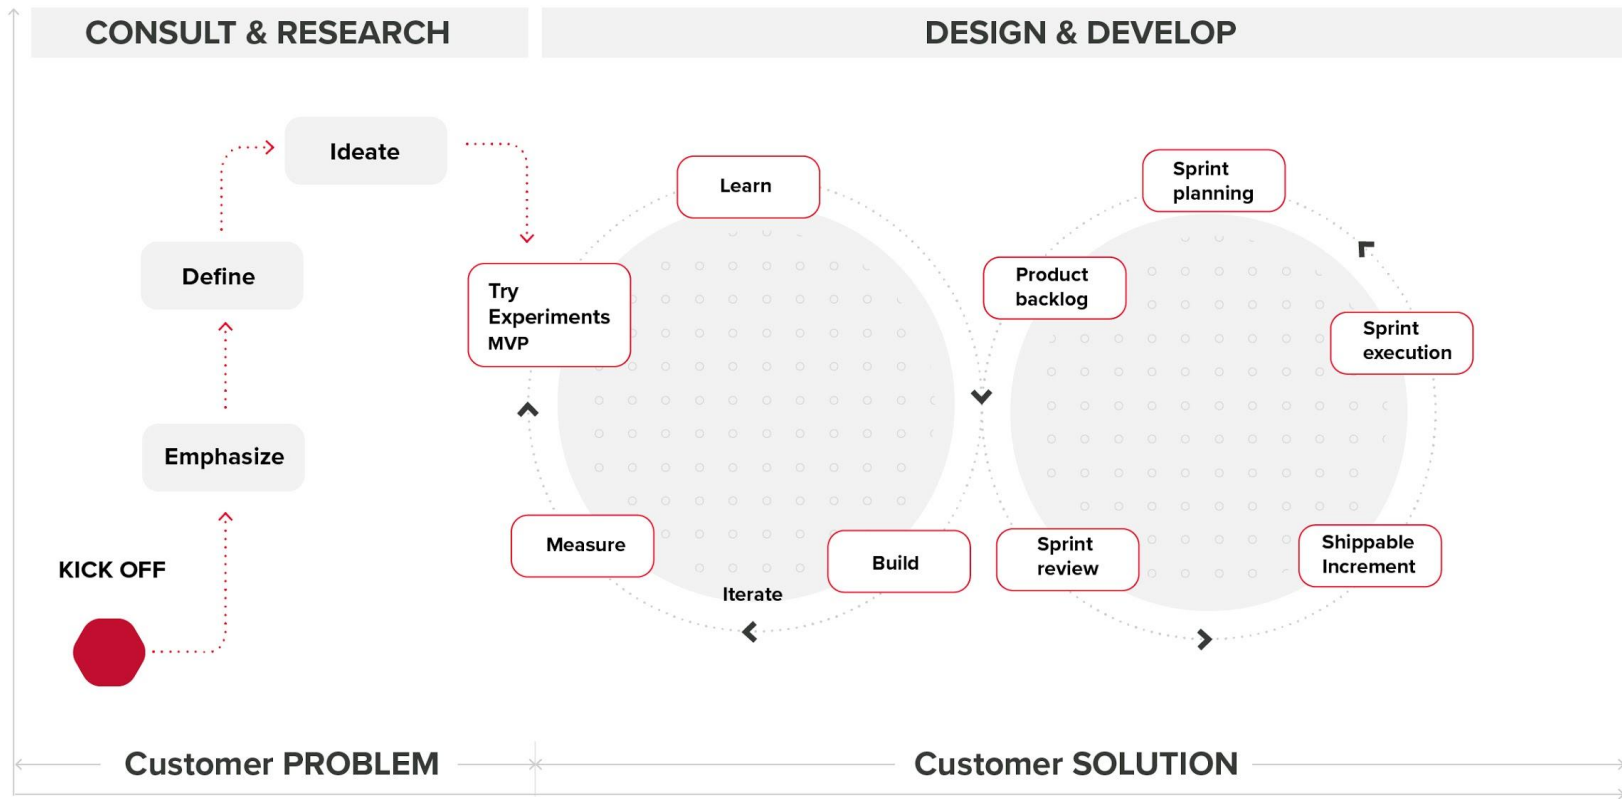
CONSULT & RESEARCH

DESIGN & DEVELOP

Ideate

Define

Emphasize

KICK OFF

Learn

Try Experiments MVP

Measure

Iterate

Build

Sprint planning

Product backlog

Sprint execution

Sprint review

Shippable Increment

Customer PROBLEM

Customer SOLUTION